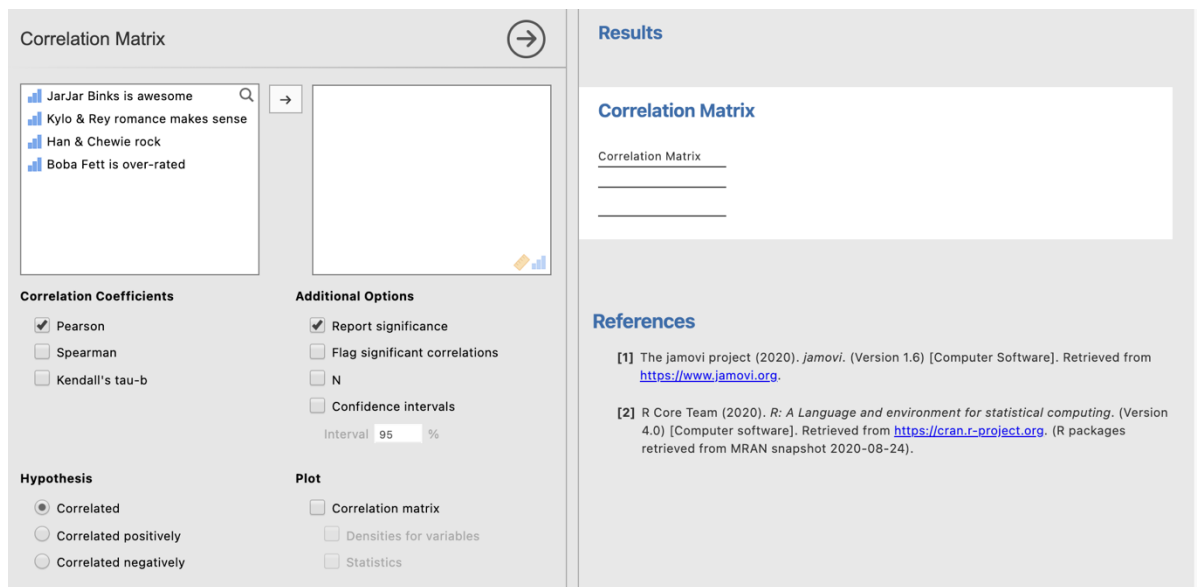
Correlation Matrix

JarJar Binks is awesome
Kylo & Rey romance makes sense
Han & Chewie rock
Boba Fett is over-rated

Correlation Coefficients
Pearson
Spearman
Kendall's tau-b

Additional Options
Report significance
Flag significant correlations
N
Confidence intervals
Interval 95 %

Hypothesis
Correlated
Correlated positively
Correlated negatively

Plot
Correlation matrix
Densities for variables
Statistics

Results

Correlation Matrix

Correlation Matrix

References

[1] The jamovi project (2020). *jamovi*. (Version 1.6) [Computer Software]. Retrieved from https://www.jamovi.org.

[2] R Core Team (2020). *R: A Language and environment for statistical computing*. (Version 4.0) [Computer software]. Retrieved from https://cran.r-project.org. (R packages retrieved from MRAN snapshot 2020-08-24).